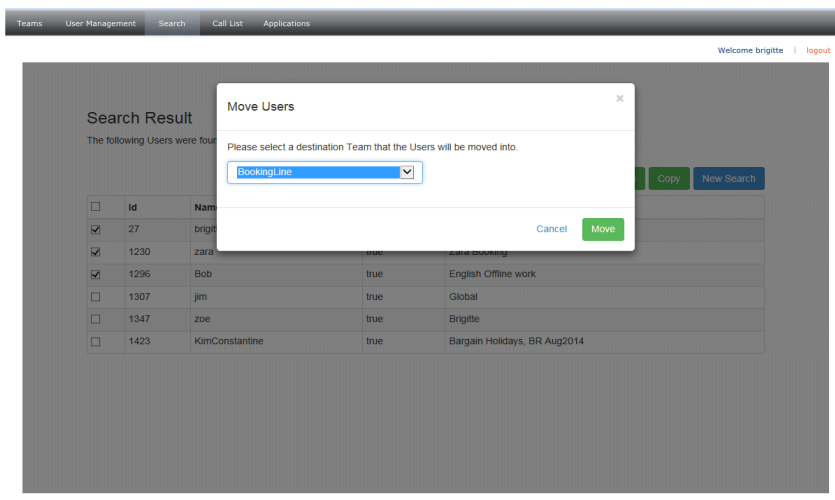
Teams User Management Search Call List Applications

Welcome brigitte | logout

Search Result

The following Users were foun

Copy New Search

| ☐ | Id | Nam | | |
|---|---|---|---|---|
| ☑ | 27 | brigit | | |
| ☑ | 1230 | zara | true | Zara Booking |
| ☑ | 1296 | Bob | true | English Offline work |
| ☐ | 1307 | jim | true | Global |
| ☐ | 1347 | zoe | true | Brigitte |
| ☐ | 1423 | KimConstantine | true | Bargain Holidays, BR Aug2014 |

Move Users ×

Please select a destination Team that the Users will be moved into.

BookingLine

Cancel Move